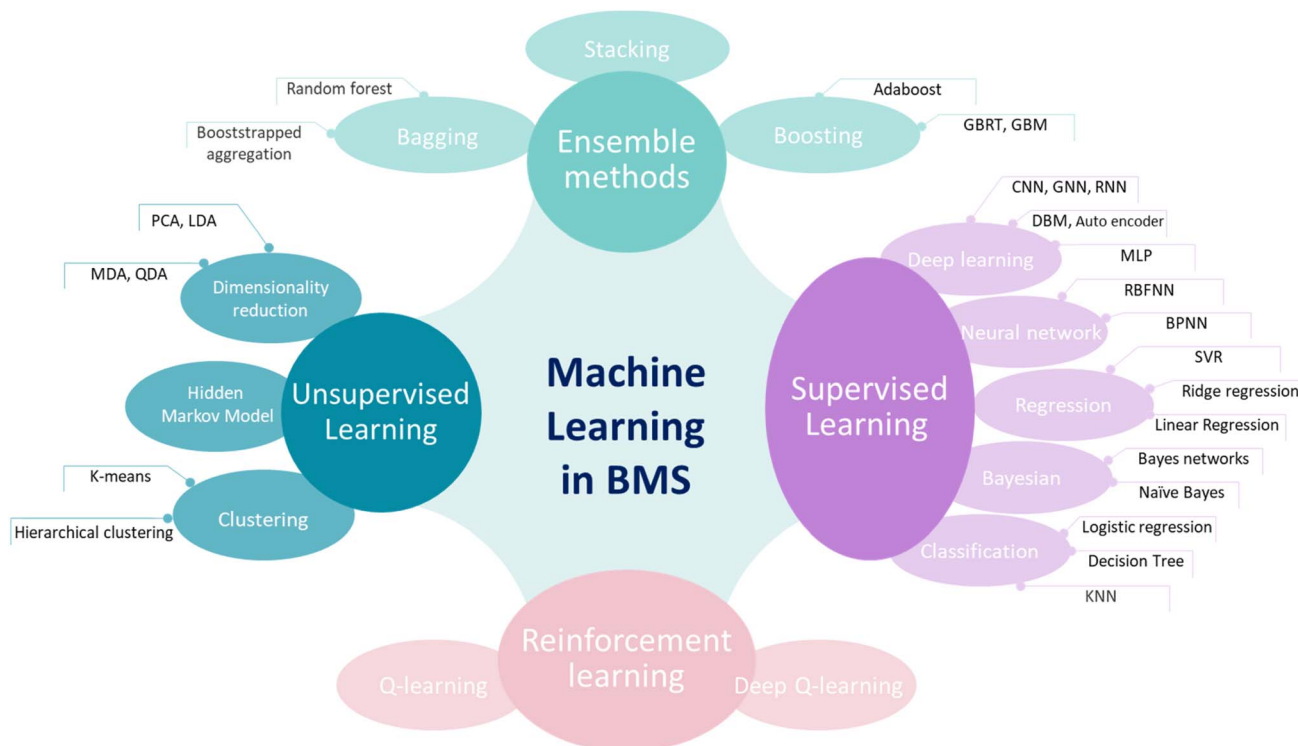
Stacking

Random forest

Booststrapped aggregation

Bagging

Ensemble methods

Boosting

Adaboost

GBRT, GBM

PCA, LDA

MDA, QDA

Dimensionality reduction

Hidden Markov Model

Unsupervised Learning

K-means

Hierarchical clustering

Clustering

Machine Learning in BMS

CNN, GNN, RNN

DBM, Auto encoder

MLP

Deep learning

RBFNN

BPNN

Neural network

SVR

Ridge regression

Linear Regression

Regression

Supervised Learning

Bayes networks

Naïve Bayes

Bayesian

Logistic regression

Decision Tree

KNN

Classification

Q-learning

Reinforcement learning

Deep Q-learning